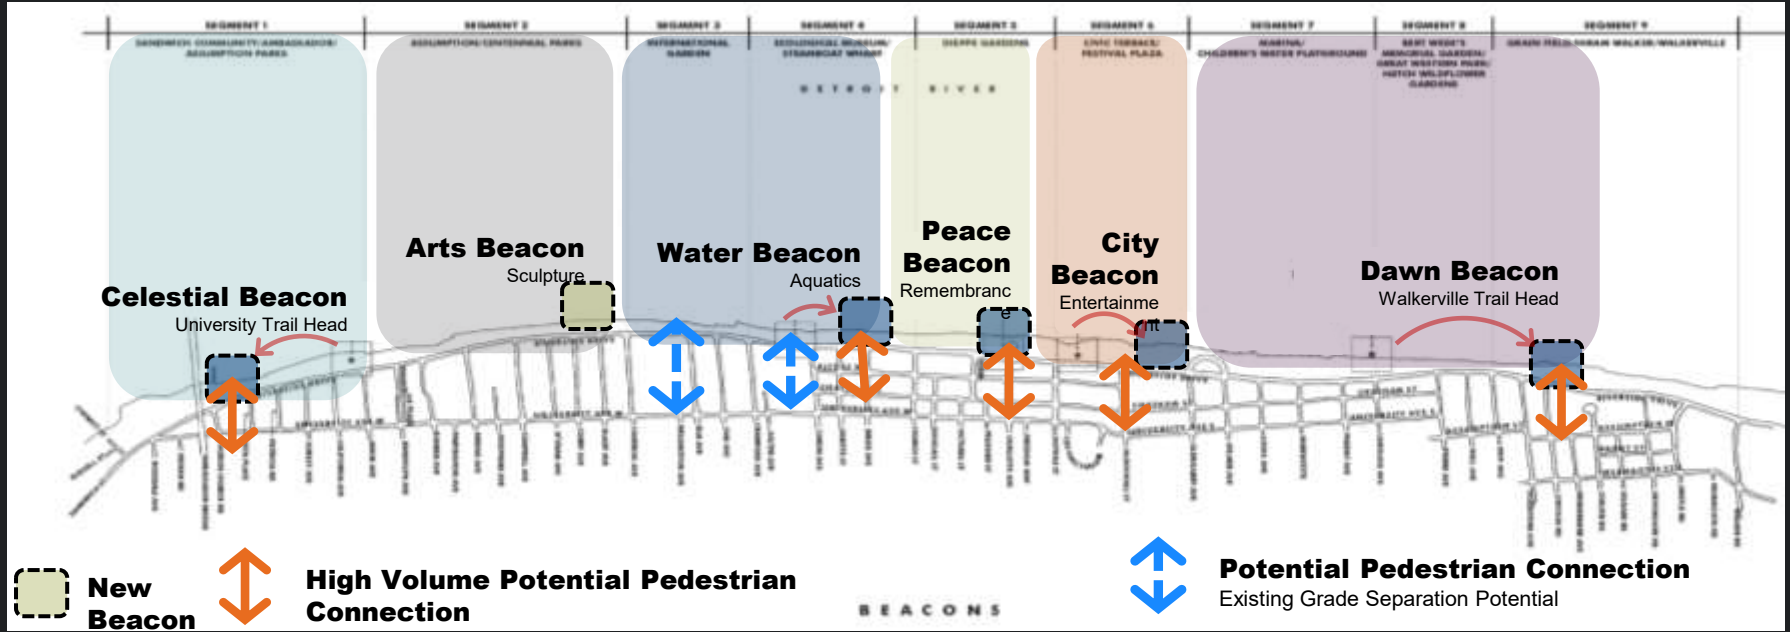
SEGMENT 1
SANDWICH COMMUNITY AMBASSADOR/ ASSUMPTION PARKS
SEGMENT 2
ASSUMPTION/CENTENNIAL PARKS
SEGMENT 3
INTERNATIONAL GARDEN
SEGMENT 4
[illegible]
SEGMENT 5
DIEPPE GARDENS
SEGMENT 6
CIVIC TERRACE/ FESTIVAL PLAZA
SEGMENT 7
MARINA/ CHILDREN'S WATER PLAYGROUND
SEGMENT 8
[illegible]
SEGMENT 9
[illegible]

DETROIT RIVER

Celestial Beacon
University Trail Head

Arts Beacon
Sculpture

Water Beacon
Aquatics

Peace Beacon
Remembrance

City Beacon
Entertainment

Dawn Beacon
Walkerville Trail Head

New Beacon

High Volume Potential Pedestrian Connection

BEACONS

Potential Pedestrian Connection
Existing Grade Separation Potential